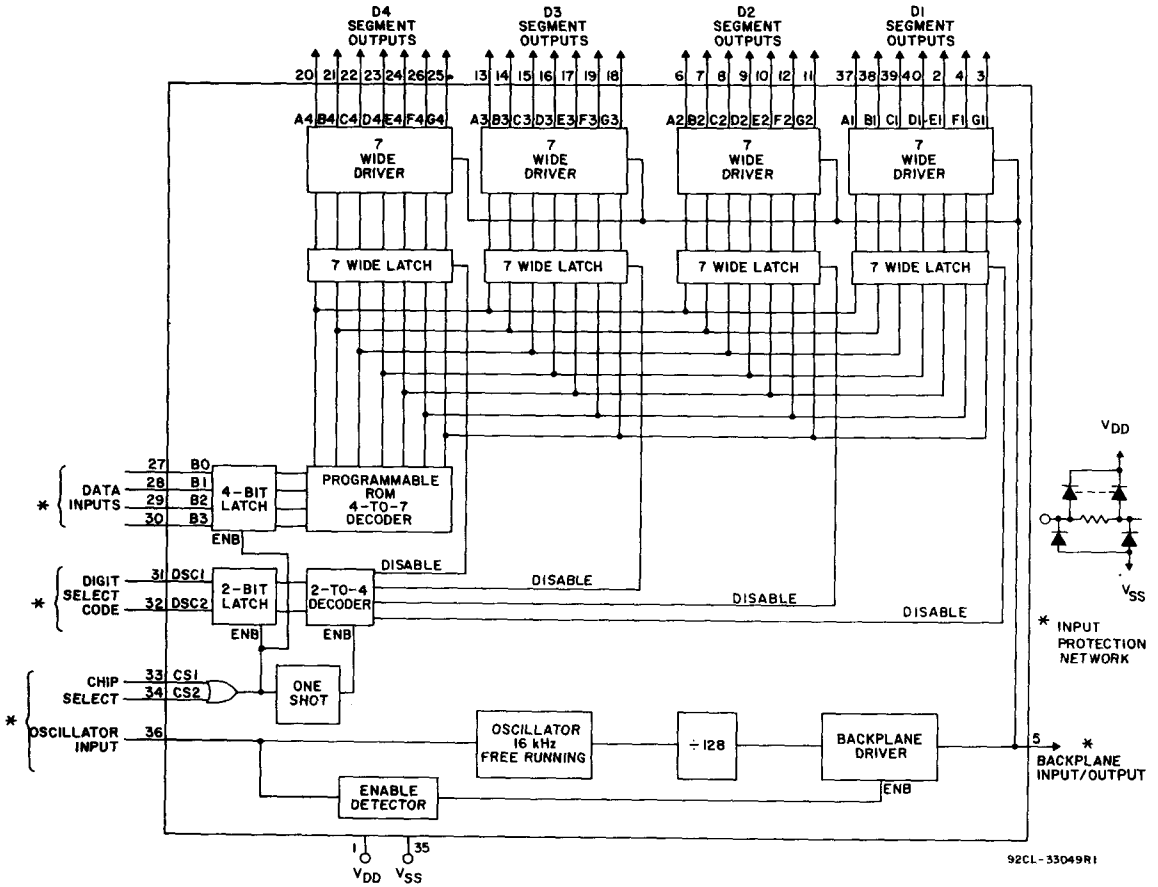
D4 SEGMENT OUTPUTS

D3 SEGMENT OUTPUTS

D2 SEGMENT OUTPUTS

D1 SEGMENT OUTPUTS

20 21 22 23 24 25 26

13 14 15 16 17 19 18

6 7 8 9 10 12 11

37 38 39 40 2 4 3

A4 B4 C4 D4 E4 F4 G4

A3 B3 C3 D3 E3 F3 G3

A2 B2 C2 D2 E2 F2 G2

A1 B1 C1 D1 E1 F1 G1

7 WIDE DRIVER

7 WIDE DRIVER

7 WIDE DRIVER

7 WIDE DRIVER

7 WIDE LATCH

7 WIDE LATCH

7 WIDE LATCH

7 WIDE LATCH

$V_{DD}$

$V_{SS}$

* INPUT PROTECTION NETWORK

* DATA INPUTS

27 B0

28 B1

29 B2

30 B3

4-BIT LATCH

ENB

PROGRAMMABLE ROM 4-TO-7 DECODER

DISABLE

DISABLE

DISABLE

DISABLE

* DIGIT SELECT CODE

31 DSC1

32 DSC2

2-BIT LATCH

ENB

2-TO-4 DECODER

ENB

CHIP SELECT

33 CS1

34 CS2

ONE SHOT

* OSCILLATOR INPUT

36

OSCILLATOR 16 kHz FREE RUNNING

÷ 128

BACKPLANE DRIVER

ENB

5

* BACKPLANE INPUT/OUTPUT

ENABLE DETECTOR

1 $V_{DD}$

35 $V_{SS}$

92CL-33049R1